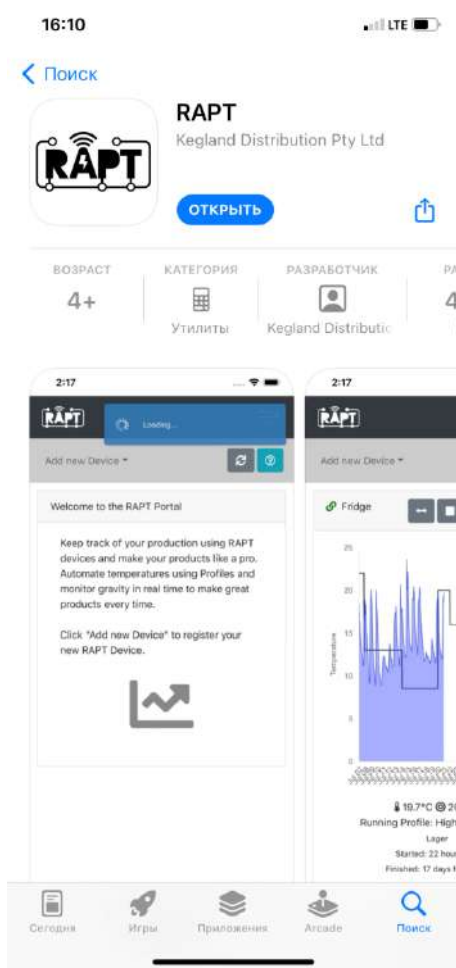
16:10

LTE

Поиск

RAPT

RAPT

Kegland Distribution Pty Ltd

ОТКРЫТЬ

ВОЗРАСТ
4+

КАТЕГОРИЯ
Утилиты

РАЗРАБОТЧИК
Kegland Distributic

РА
4

2:17

RAPT

Loading...

Add new Device

Welcome to the RAPT Portal

Keep track of your production using RAPT devices and make your products like a pro. Automate temperatures using Profiles and monitor gravity in real time to make great products every time.

Click "Add new Device" to register your new RAPT Device.

2:17

RAPT

Add new Device

Fridge

25
20
15
10
5

Temperature

19.7°C @ 20
Running Profile: High
Lager
Started: 22 hour
Finished: 17 days

Сегодня

Игры

Приложения

Arcade

Поиск